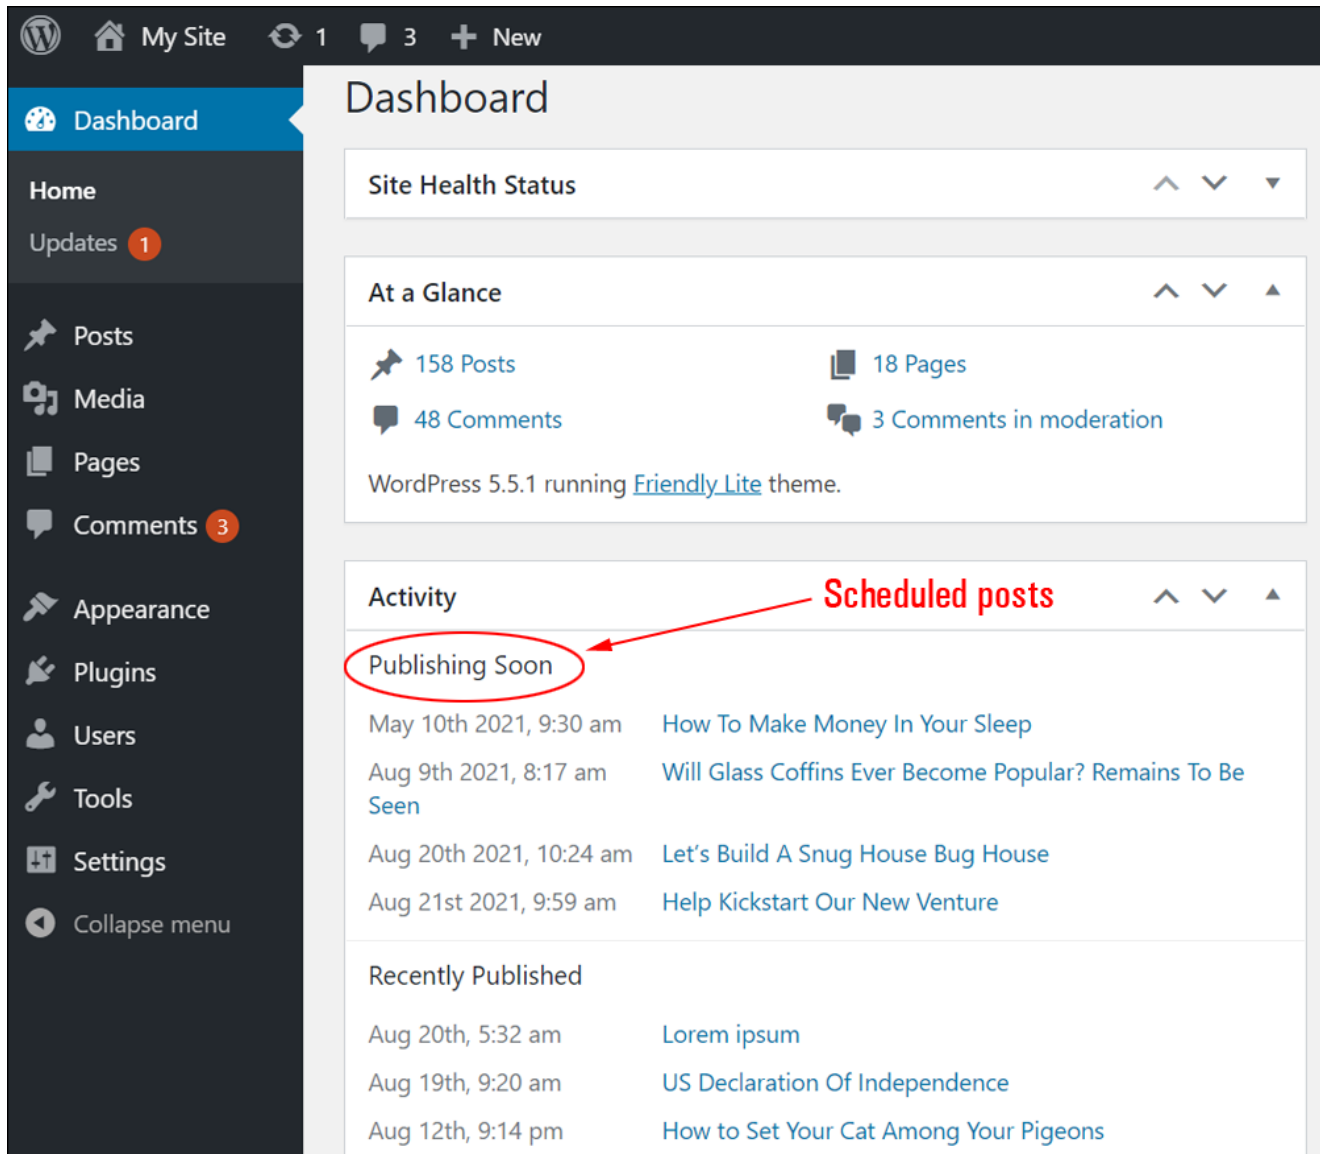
My Site 1 3 New

Dashboard

Home
Updates 1

Posts
Media
Pages
Comments 3

Appearance
Plugins
Users
Tools
Settings
Collapse menu

Dashboard

Site Health Status

At a Glance

158 Posts
18 Pages
48 Comments
3 Comments in moderation

WordPress 5.5.1 running Friendly Lite theme.

Activity

Scheduled posts

Publishing Soon

May 10th 2021, 9:30 am How To Make Money In Your Sleep
Aug 9th 2021, 8:17 am Will Glass Coffins Ever Become Popular? Remains To Be Seen
Aug 20th 2021, 10:24 am Let's Build A Snug House Bug House
Aug 21st 2021, 9:59 am Help Kickstart Our New Venture

Recently Published

Aug 20th, 5:32 am Lorem ipsum
Aug 19th, 9:20 am US Declaration Of Independence
Aug 12th, 9:14 pm How to Set Your Cat Among Your Pigeons